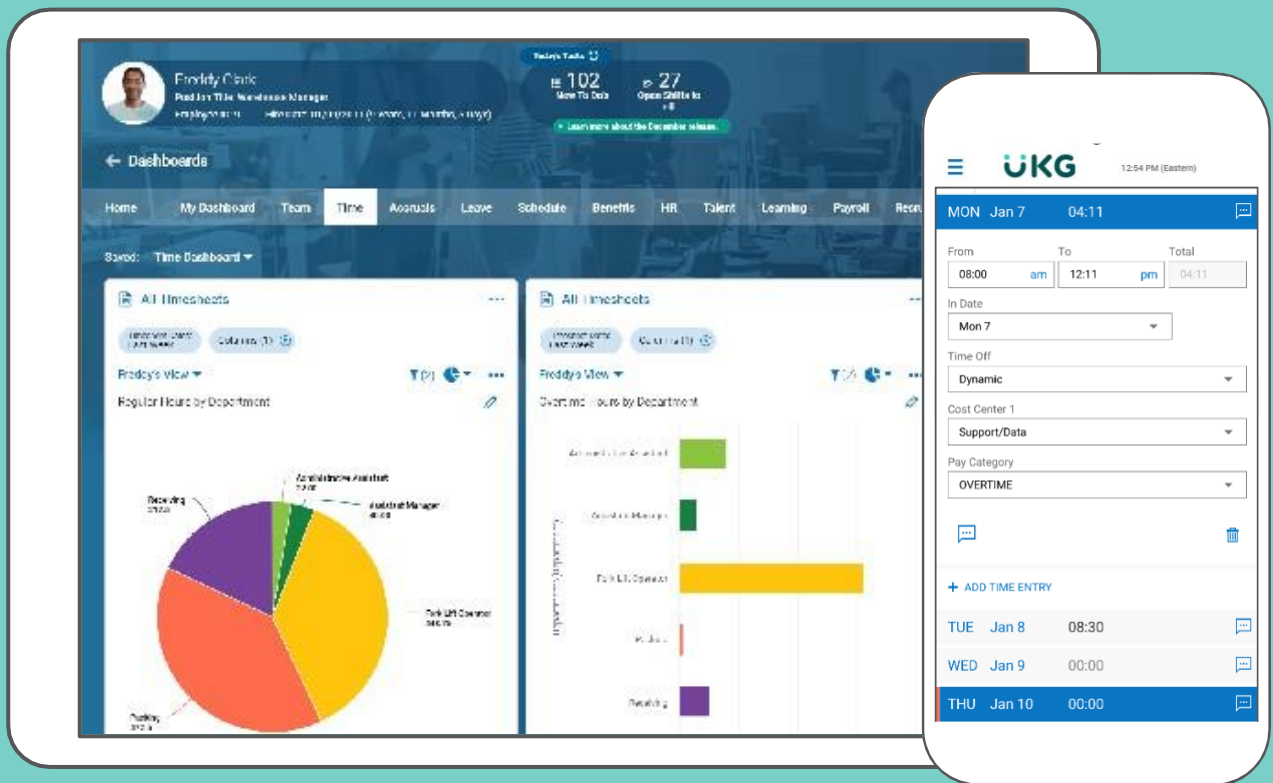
Today's Tasks

Freddy Clark
Position Title: Warehouse Manager
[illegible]

102
Move To Do

27
Open Shifts to Fill

Learn more about the December release.

← Dashboards

Home My Dashboard Team Time Accruals Leave Schedule Benefits HR Talent Learning Payroll Recru

Saved: Time Dashboard

All Timesheets

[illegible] Columns (1)

Freddy's View

Regular Hours by Department

Administrative Assistant
Assistant Manager
Receiving
Fork Lift Operator
Packing

All Timesheets

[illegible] Columns (1)

Freddy's View

Overtime Hours by Department

Administrative Assistant
Assistant Manager
Fork Lift Operator
Packing
Receiving

UKG 12:54 PM (Eastern)

MON Jan 7 04:11

From To Total
08:00 am 12:11 pm 04:11

In Date
Mon 7

Time Off
Dynamic

Cost Center 1
Support/Data

Pay Category
OVERTIME

+ ADD TIME ENTRY

TUE Jan 8 08:30
WED Jan 9 00:00
THU Jan 10 00:00